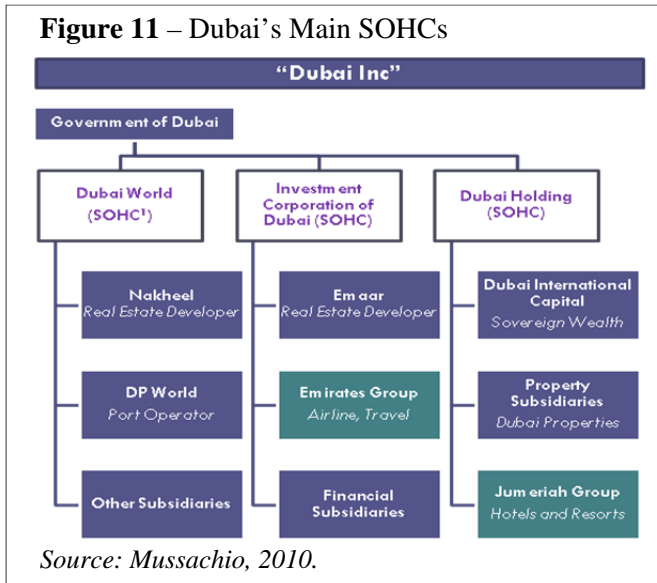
**Figure 11** – Dubai's Main SOHCs

"Dubai Inc"

Government of Dubai

Dubai World (SOHC¹)

Nakheel
*Real Estate Developer*

DP World
*Port Operator*

Other Subsidiaries

Investment Corporation of Dubai (SOHC)

Emaar
*Real Estate Developer*

Emirates Group
*Airline, Travel*

Financial Subsidiaries

Dubai Holding (SOHC)

Dubai International Capital
*Sovereign Wealth*

Property Subsidiaries
*Dubai Properties*

Jumeriah Group
*Hotels and Resorts*

*Source: Mussachio, 2010.*